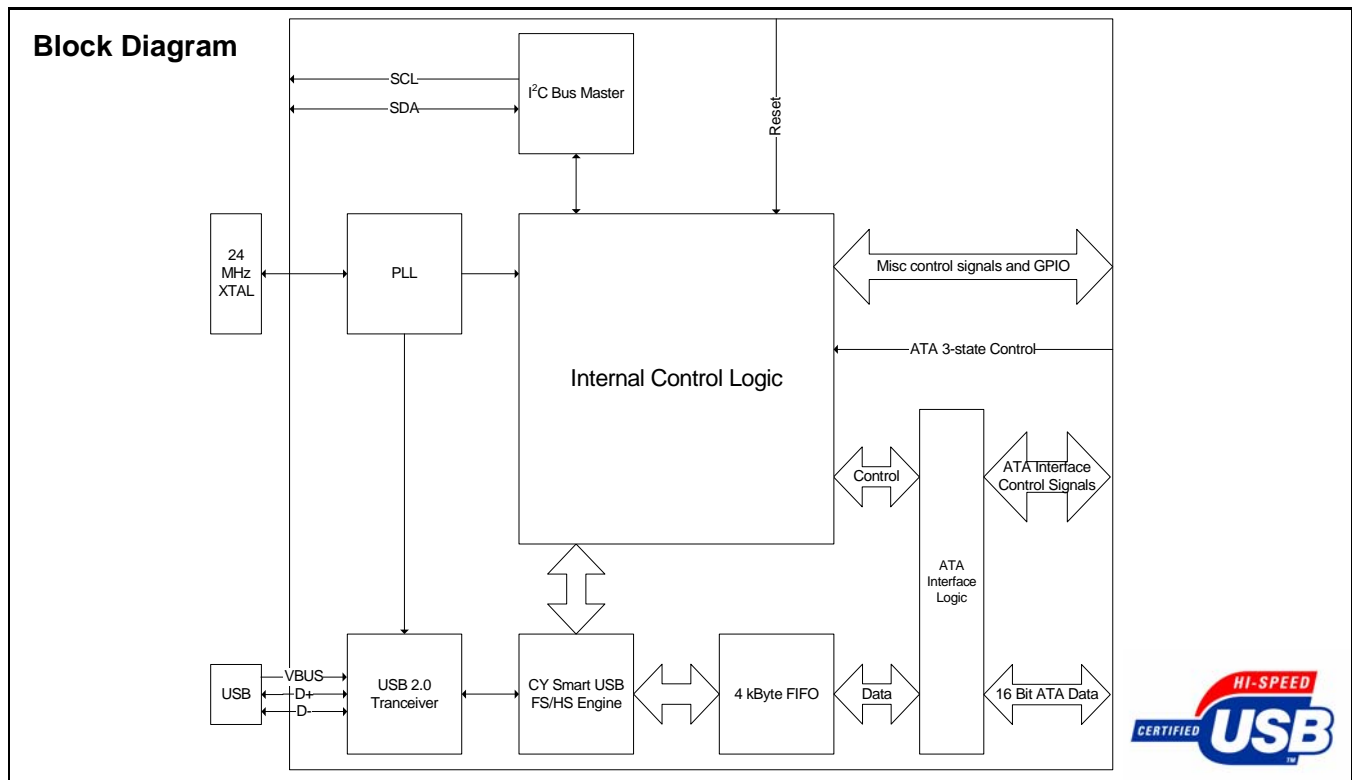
Block Diagram

SCL

SDA

$I^2C$ Bus Master

Reset

24 MHz XTAL

PLL

Internal Control Logic

Misc control signals and GPIO

ATA 3-state Control

Control

ATA Interface Control Signals

ATA Interface Logic

USB

VBUS

D+

D-

USB 2.0 Tranceiver

CY Smart USB FS/HS Engine

4 kByte FIFO

Data

16 Bit ATA Data

HI-SPEED

CERTIFIED

USB

TM